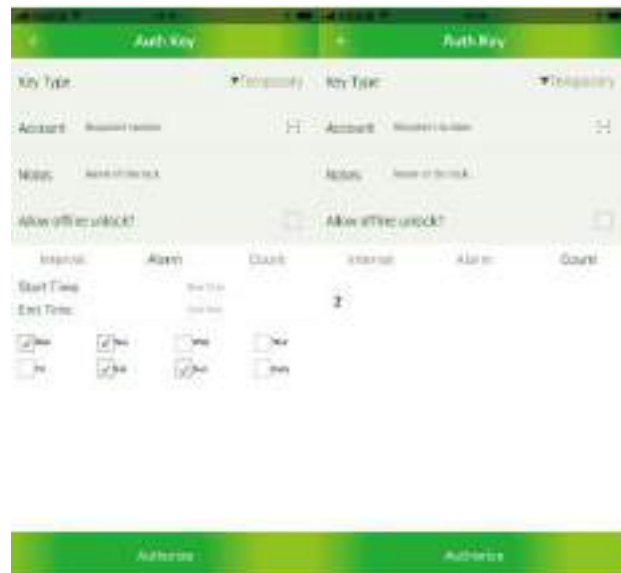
Auth Key

Key Type ▼Temporary

Account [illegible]

Notes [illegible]

Allow offline unlock?

Interval Alarm Count

Start Time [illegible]

End Time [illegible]

Mon Tue Wed Thur

Fri Sat Sun Daily

Authorize

Auth Key

Key Type ▼Temporary

Account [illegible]

Notes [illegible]

Allow offline unlock?

Interval Alarm Count

2

Authorize